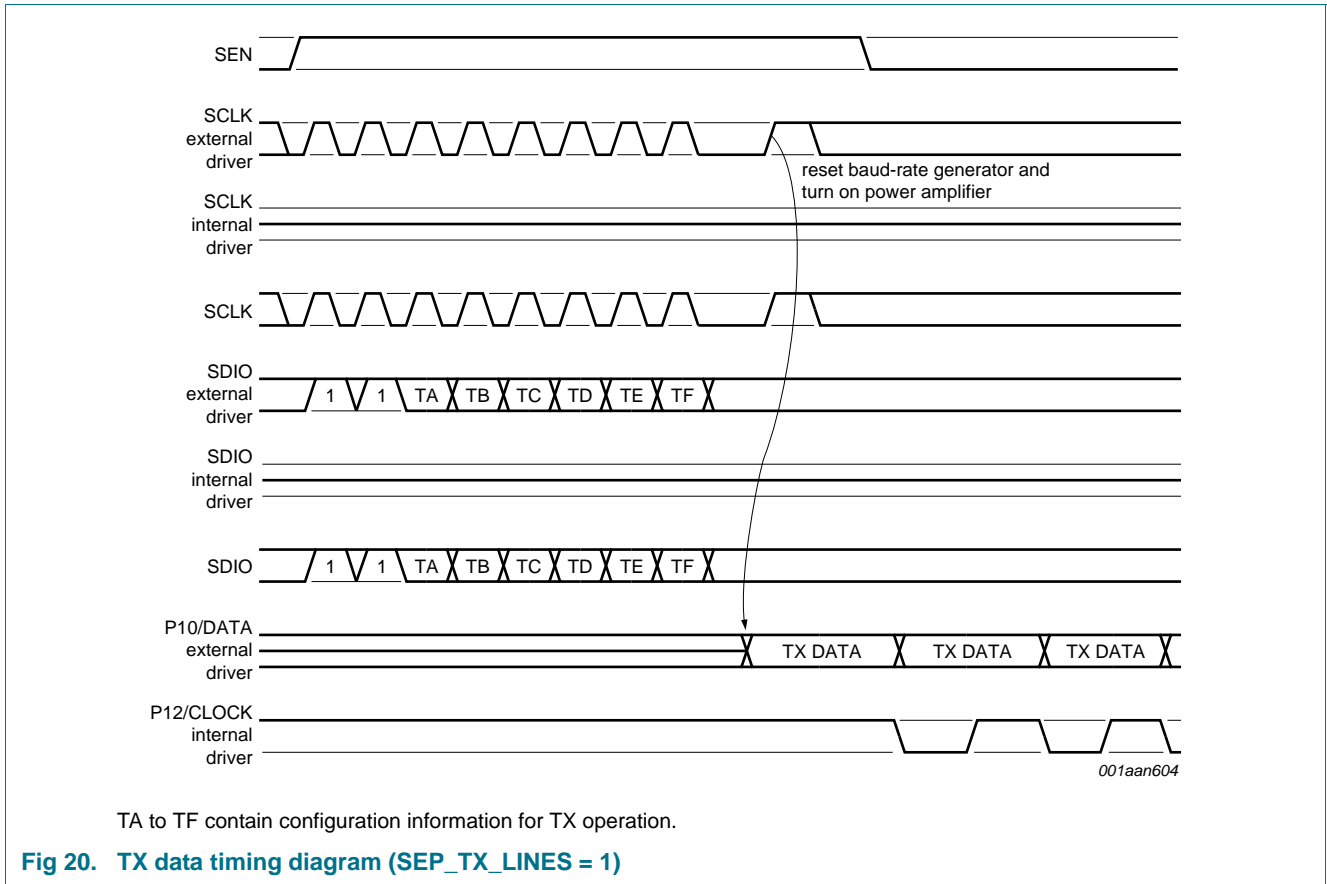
SEN

SCLK external driver

reset baud-rate generator and turn on power amplifier

SCLK internal driver

SCLK

SDIO external driver

1 1 TA TB TC TD TE TF

SDIO internal driver

SDIO

1 1 TA TB TC TD TE TF

P10/DATA external driver

TX DATA TX DATA TX DATA

P12/CLOCK internal driver

001aan604

TA to TF contain configuration information for TX operation.

Fig 20. TX data timing diagram (SEP_TX_LINES = 1)